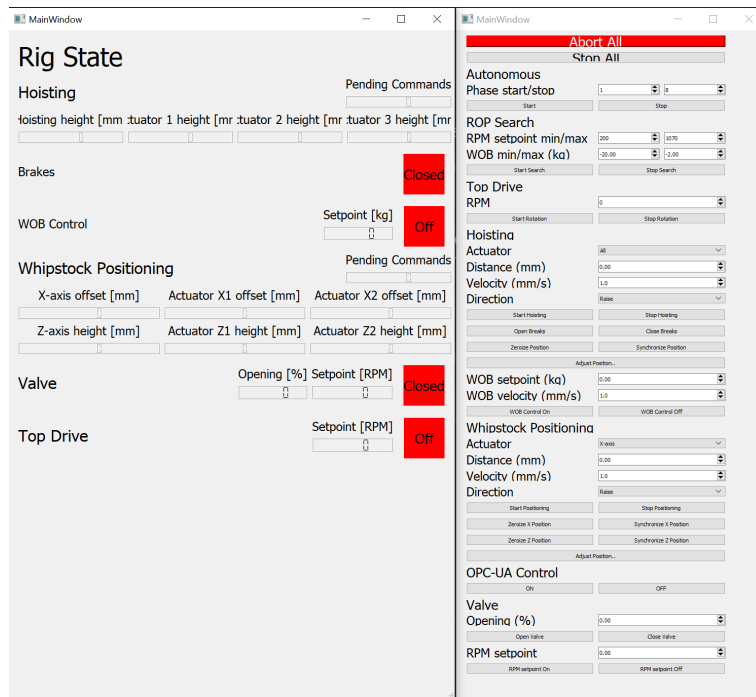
MainWindow

Rig State

Hoisting

Pending Commands

Ioisting height [mm :tuator 1 height [mr :tuator 2 height [mr :tuator 3 height [mr

Brakes

Closed

WOB Control

Setpoint [kg]

Off

Whipstock Positioning

Pending Commands

X-axis offset [mm] Actuator X1 offset [mm] Actuator X2 offset [mm]

Z-axis height [mm] Actuator Z1 height [mm] Actuator Z2 height [mm]

Valve

Opening [%] Setpoint [RPM]

Closed

Top Drive

Setpoint [RPM]

Off

MainWindow

Abort All

Stop All

Autonomous

Phase start/stop 1 8

Start Stop

ROP Search

RPM setpoint min/max 200 1070

WOB min/max (kg) -20.00 -2.00

Start Search Stop Search

Top Drive

RPM 0

Start Rotation Stop Rotation

Hoisting

Actuator All

Distance (mm) 0.00

Velocity (mm/s) 1.0

Direction Raise

Start Hoisting Stop Hoisting

Open Breaks Close Breaks

Zeroize Position Synchronize Position

Adjust Position...

WOB setpoint (kg) 0.00

WOB velocity (mm/s) 1.0

WOB Control On WOB Control Off

Whipstock Positioning

Actuator X-axis

Distance (mm) 0.00

Velocity (mm/s) 1.0

Direction Raise

Start Positioning Stop Positioning

Zeroize X Position Synchronize X Position

Zeroize Z Position Synchronize Z Position

Adjust Position...

OPC-UA Control

ON OFF

Valve

Opening (%) 0.00

Open Valve Close Valve

RPM setpoint 0.00

RPM setpoint On RPM setpoint Off